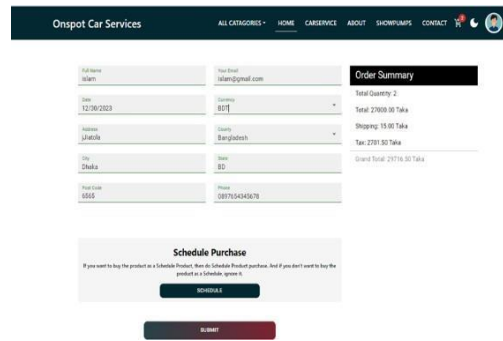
Onspot Car Services

ALL CATAGORIES HOME CARSERVICE ABOUT SHOWPUMPS CONTACT

Full Name
islam

Your Email
islam@gmail.com

Date
12/30/2023

Currency
BDT

Address
jihatola

County
Bangladesh

City
Dhaka

State
BD

Post Code
6565

Phone
0897654345678

Order Summary

Total Quantity: 2

Total: 27000.00 Taka

Shipping: 15.00 Taka

Tax: 2701.50 Taka

Grand Total: 29716.50 Taka

Schedule Purchase

If you want to buy the product as a Schedule Product, then do Schedule Product purchase. And if you don't want to buy the product as a Schedule, ignore it.

SCHEDULE

SUBMIT